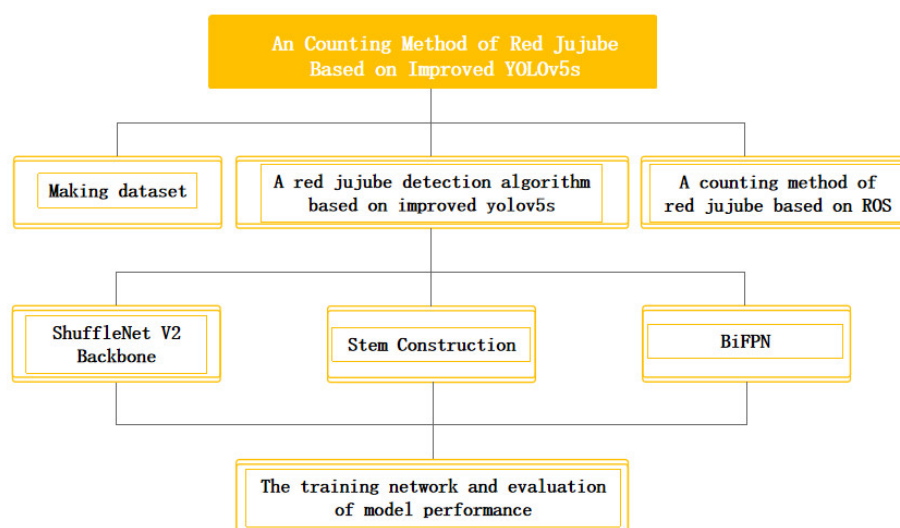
An Counting Method of Red Jujube Based on Improved YOLOv5s

Making dataset

A red jujube detection algorithm based on improved yolov5s

A counting method of red jujube based on ROS

ShuffleNet V2 Backbone

Stem Construction

BiFPN

The training network and evaluation of model performance